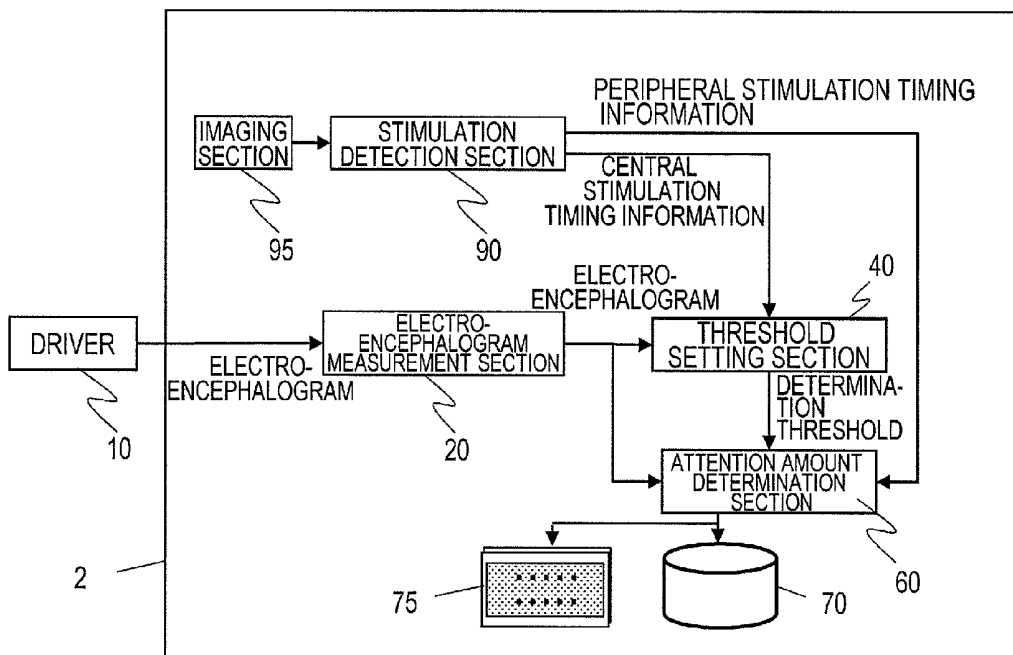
PERIPHERAL STIMULATION TIMING INFORMATION

IMAGING SECTION

STIMULATION DETECTION SECTION

CENTRAL STIMULATION TIMING INFORMATION

95

90

40

ELECTROENCEPHALOGRAM

DRIVER

ELECTROENCEPHALOGRAM

ELECTROENCEPHALOGRAM MEASUREMENT SECTION

THRESHOLD SETTING SECTION

DETERMINATION THRESHOLD

10

20

ATTENTION AMOUNT DETERMINATION SECTION

2

75

70

60